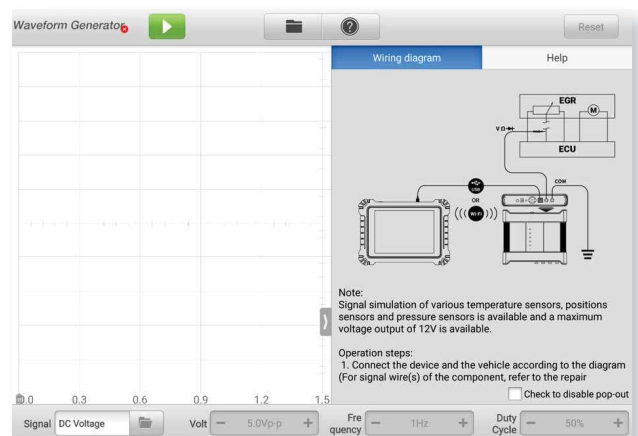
Waveform Generator

Reset

Wiring diagram

Help

EGR

M

V D

ECU

COM

OR

Wi-Fi

Note:
Signal simulation of various temperature sensors, positions sensors and pressure sensors is available and a maximum voltage output of 12V is available.

Operation steps:
1. Connect the device and the vehicle according to the diagram (For signal wire(s) of the component, refer to the repair

Check to disable pop-out

0.0 0.3 0.6 0.9 1.2 1.5

Signal DC Voltage

Volt − 5.0Vp-p +

Frequency − 1Hz +

Duty Cycle − 50% +